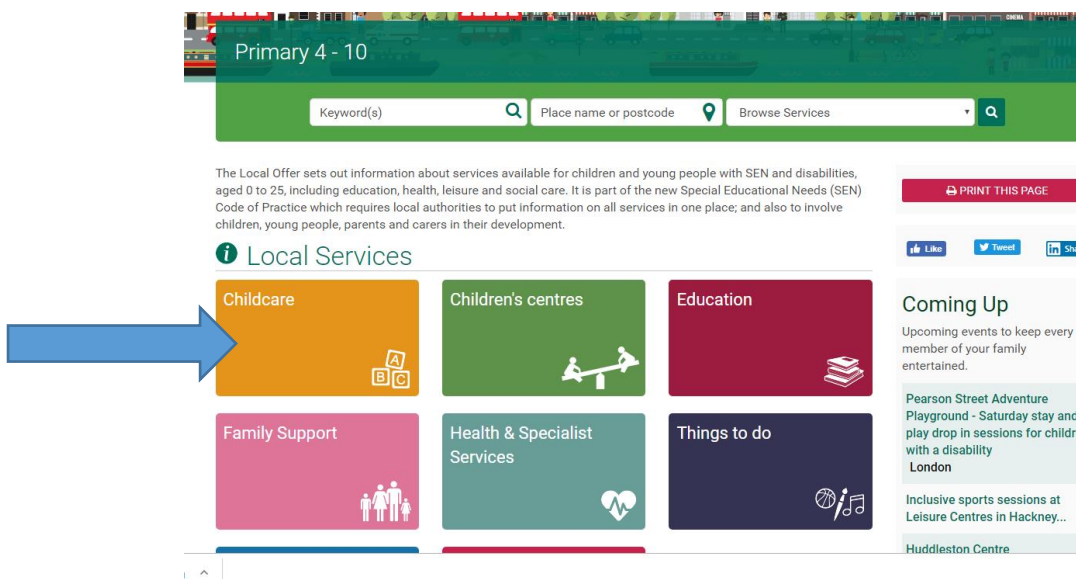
Primary 4 - 10

Keyword(s)

Place name or postcode

Browse Services

The Local Offer sets out information about services available for children and young people with SEN and disabilities, aged 0 to 25, including education, health, leisure and social care. It is part of the new Special Educational Needs (SEN) Code of Practice which requires local authorities to put information on all services in one place; and also to involve children, young people, parents and carers in their development.

Local Services

Childcare

A B C

Children's centres

Education

Family Support

Health & Specialist Services

Things to do

PRINT THIS PAGE

Like

Tweet

Sha

Coming Up

Upcoming events to keep every member of your family entertained.

Pearson Street Adventure Playground - Saturday stay and play drop in sessions for childr with a disability
London

Inclusive sports sessions at Leisure Centres in Hackney...

Huddleston Centre